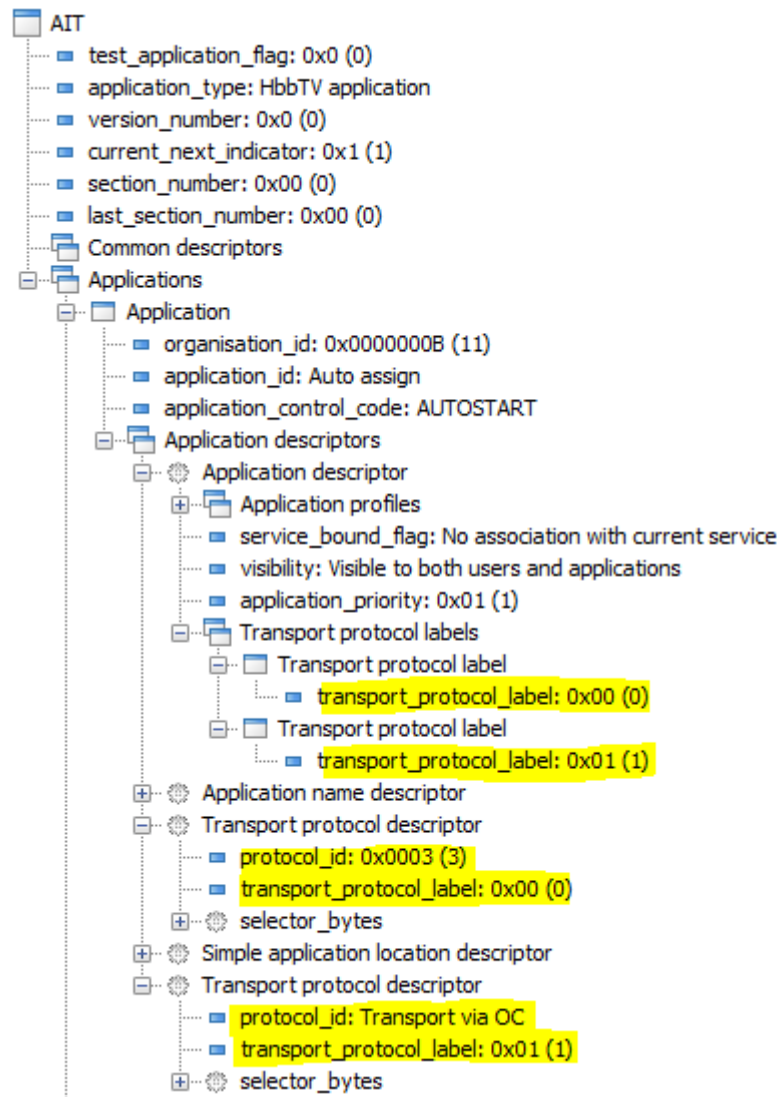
AIT
test_application_flag: 0x0 (0)
application_type: HbbTV application
version_number: 0x0 (0)
current_next_indicator: 0x1 (1)
section_number: 0x00 (0)
last_section_number: 0x00 (0)
Common descriptors
Applications
Application
organisation_id: 0x0000000B (11)
application_id: Auto assign
application_control_code: AUTOSTART
Application descriptors
Application descriptor
Application profiles
service_bound_flag: No association with current service
visibility: Visible to both users and applications
application_priority: 0x01 (1)
Transport protocol labels
Transport protocol label
transport_protocol_label: 0x00 (0)
Transport protocol label
transport_protocol_label: 0x01 (1)
Application name descriptor
Transport protocol descriptor
protocol_id: 0x0003 (3)
transport_protocol_label: 0x00 (0)
selector_bytes
Simple application location descriptor
Transport protocol descriptor
protocol_id: Transport via OC
transport_protocol_label: 0x01 (1)
selector_bytes